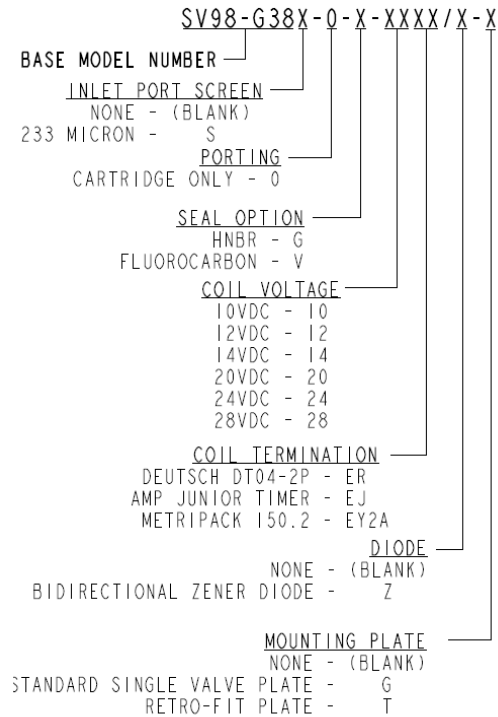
SV98-G38X-0-X-XXXX/X-X

BASE MODEL NUMBER

INLET PORT SCREEN
NONE - (BLANK)
233 MICRON - S

PORTING
CARTRIDGE ONLY - 0

SEAL OPTION
HNBR - G
FLUOROCARBON - V

COIL VOLTAGE
10VDC - 10
12VDC - 12
14VDC - 14
20VDC - 20
24VDC - 24
28VDC - 28

COIL TERMINATION
DEUTSCH DT04-2P - ER
AMP JUNIOR TIMER - EJ
METRIPACK 150.2 - EY2A

DIODE
NONE - (BLANK)
BIDIRECTIONAL ZENER DIODE - Z

MOUNTING PLATE
NONE - (BLANK)
STANDARD SINGLE VALVE PLATE - G
RETRO-FIT PLATE - T